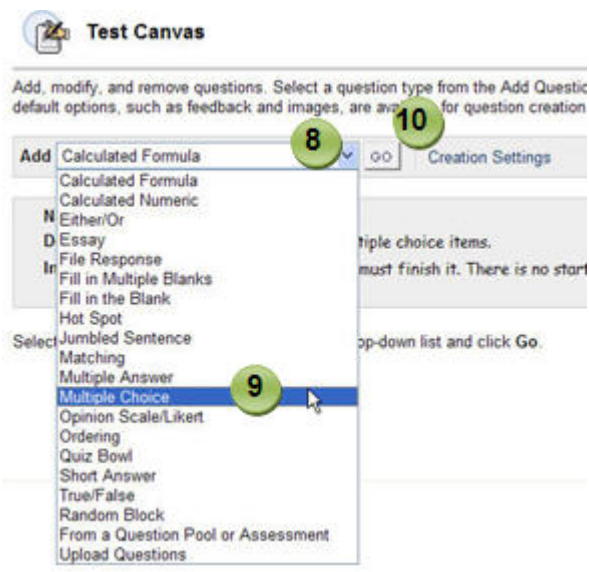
Test Canvas

Add, modify, and remove questions. Select a question type from the Add Questic default options, such as feedback and images, are ava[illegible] for question creation

10

Add Calculated Formula 8 GO Creation Settings

Calculated Formula
Calculated Numeric
Either/Or
Essay
File Response
Fill in Multiple Blanks
Fill in the Blank
Hot Spot
Jumbled Sentence
Matching
Multiple Answer
Multiple Choice 9
Opinion Scale/Likert
Ordering
Quiz Bowl
Short Answer
True/False
Random Block
From a Question Pool or Assessment
Upload Questions

N
D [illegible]tiple choice items.
In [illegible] must finish it. There is no star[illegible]

Select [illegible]op-down list and click Go.